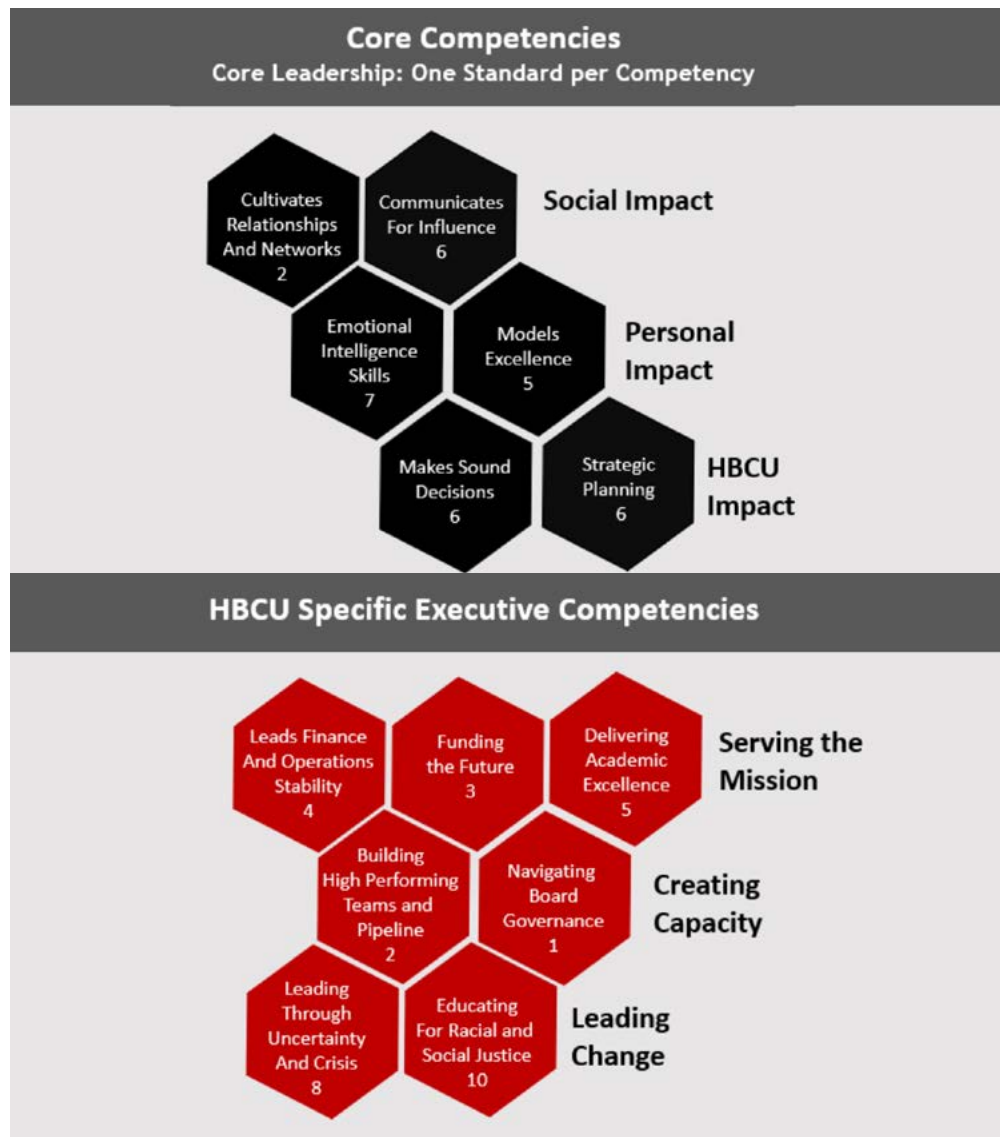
Core Competencies
Core Leadership: One Standard per Competency

Cultivates Relationships And Networks
2

Communicates For Influence
6

Social Impact

Emotional Intelligence Skills
7

Models Excellence
5

Personal Impact

Makes Sound Decisions
6

Strategic Planning
6

HBCU Impact

HBCU Specific Executive Competencies

Leads Finance And Operations Stability
4

Funding the Future
3

Delivering Academic Excellence
5

Serving the Mission

Building High Performing Teams and Pipeline
2

Navigating Board Governance
1

Creating Capacity

Leading Through Uncertainty And Crisis
8

Educating For Racial and Social Justice
10

Leading Change